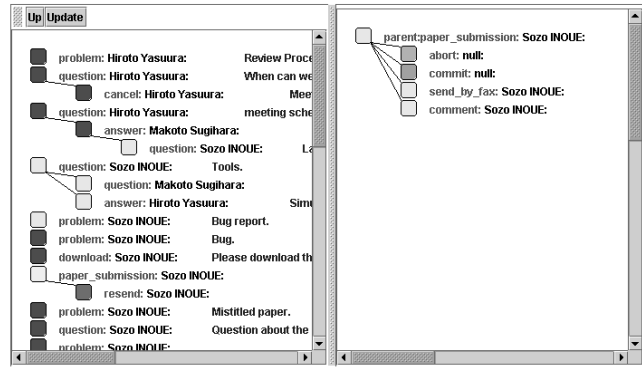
Up Update

problem: Hiroto Yasuura: Review Proce
question: Hiroto Yasuura: When can we
cancel: Hiroto Yasuura: Meet
question: Hiroto Yasuura: meeting sche
answer: Makoto Sugihara:
question: Sozo INOUE: La
question: Sozo INOUE: Tools.
question: Makoto Sugihara:
answer: Hiroto Yasuura: Simu
problem: Sozo INOUE: Bug report.
problem: Sozo INOUE: Bug.
download: Sozo INOUE: Please download th
paper_submission: Sozo INOUE:
resend: Sozo INOUE:
problem: Sozo INOUE: Mistitled paper.
question: Sozo INOUE: Question about the
problem: Sozo INOUE:

parent:paper_submission: Sozo INOUE:
abort: null:
commit: null:
send_by_fax: Sozo INOUE:
comment: Sozo INOUE: